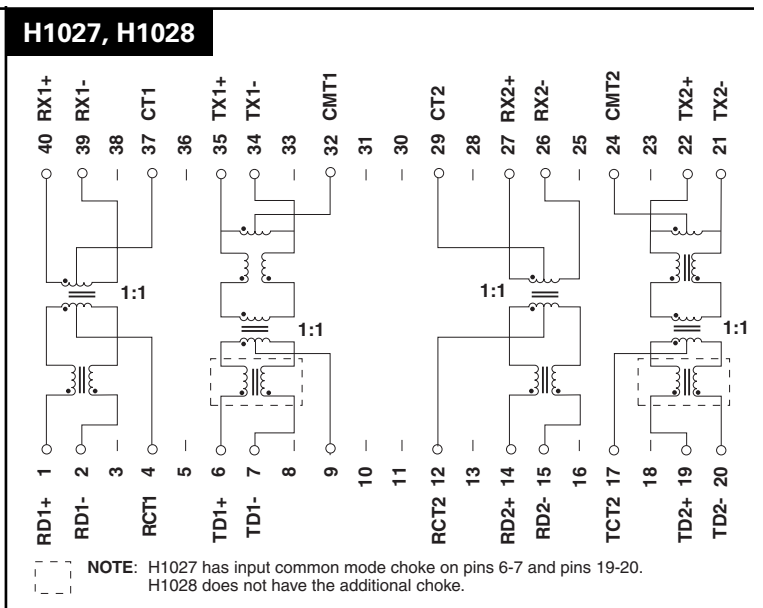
H1027, H1028

RX1+ RX1- CT1 TX1+ TX1- CMT1 CT2 RX2+ RX2- CMT2 TX2+ TX2-

40 39 38 37 36 35 34 33 32 31 30 29 28 27 26 25 24 23 22 21

1:1

1:1

1:1

1:1

1 2 3 4 5 6 7 8 9 10 11 12 13 14 15 16 17 18 19 20

RD1+ RD1- RCT1 TD1+ TD1- RCT2 RD2+ RD2- TCT2 TD2+ TD2-

NOTE: H1027 has input common mode choke on pins 6-7 and pins 19-20. H1028 does not have the additional choke.